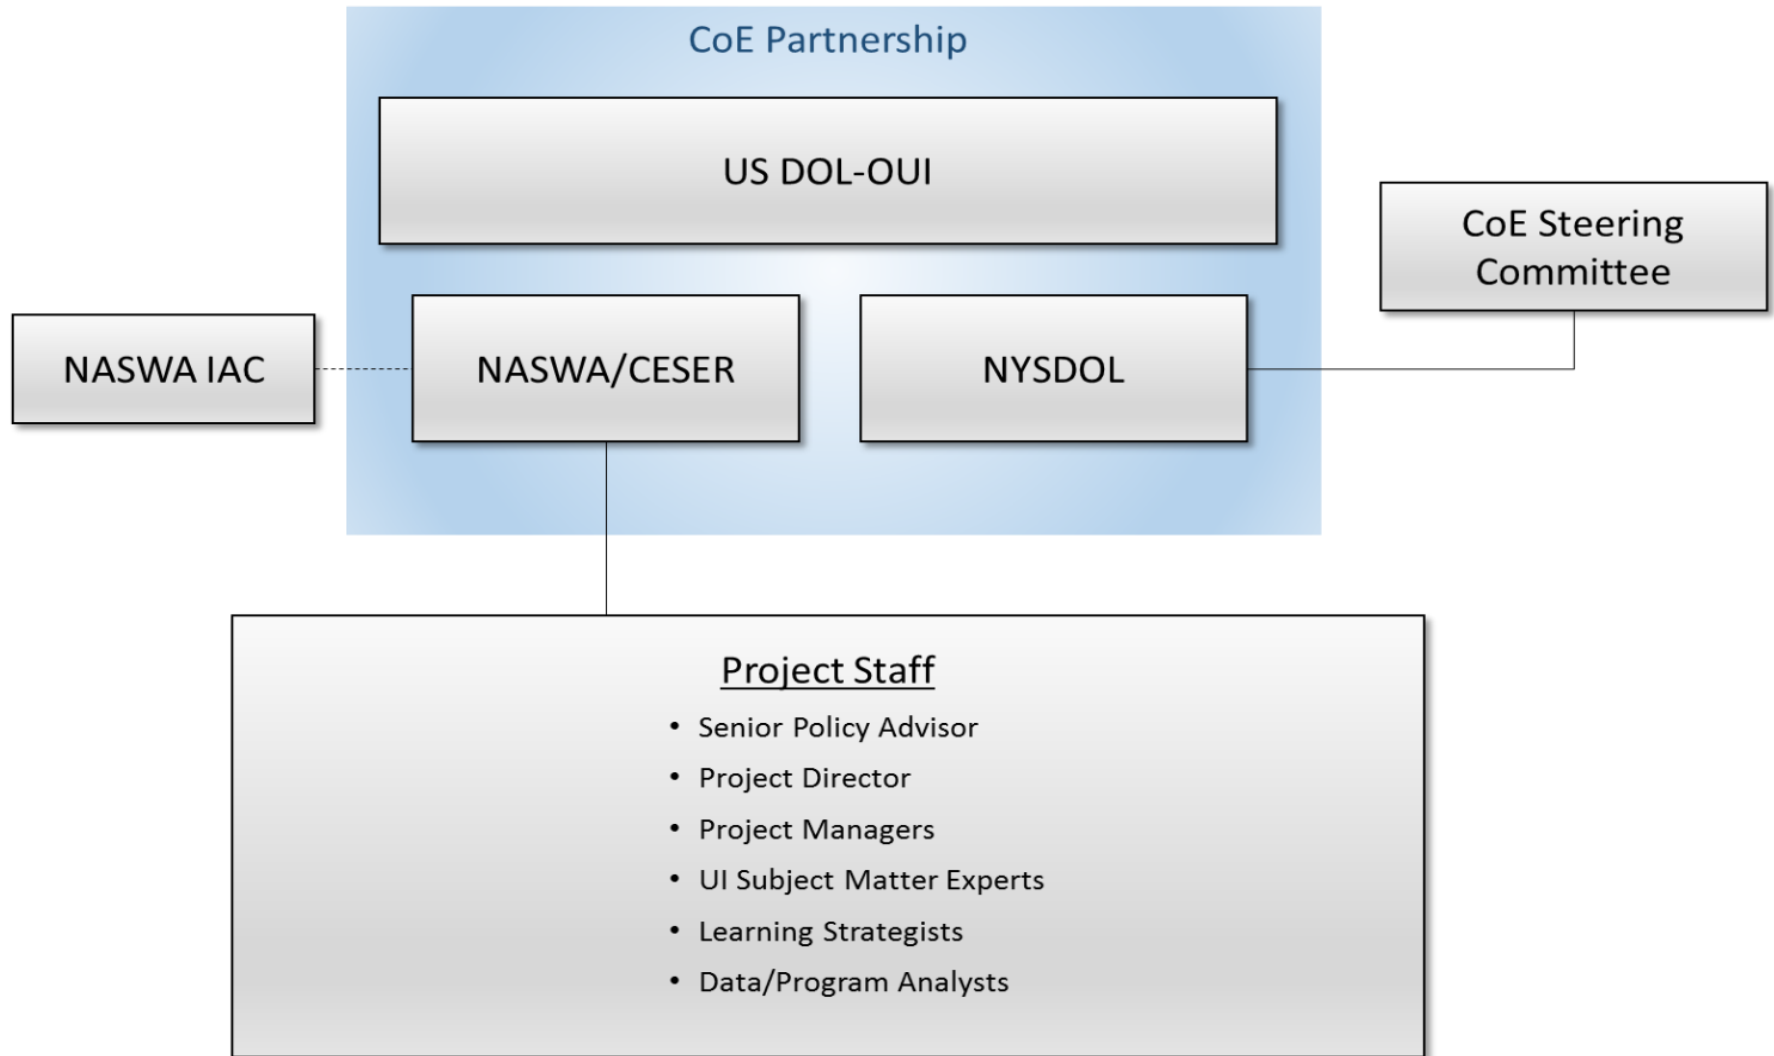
CoE Partnership

US DOL-OUI

CoE Steering Committee

NASWA IAC

NASWA/CESER

NYSDOL

Project Staff

- Senior Policy Advisor
- Project Director
- Project Managers
- UI Subject Matter Experts
- Learning Strategists
- Data/Program Analysts